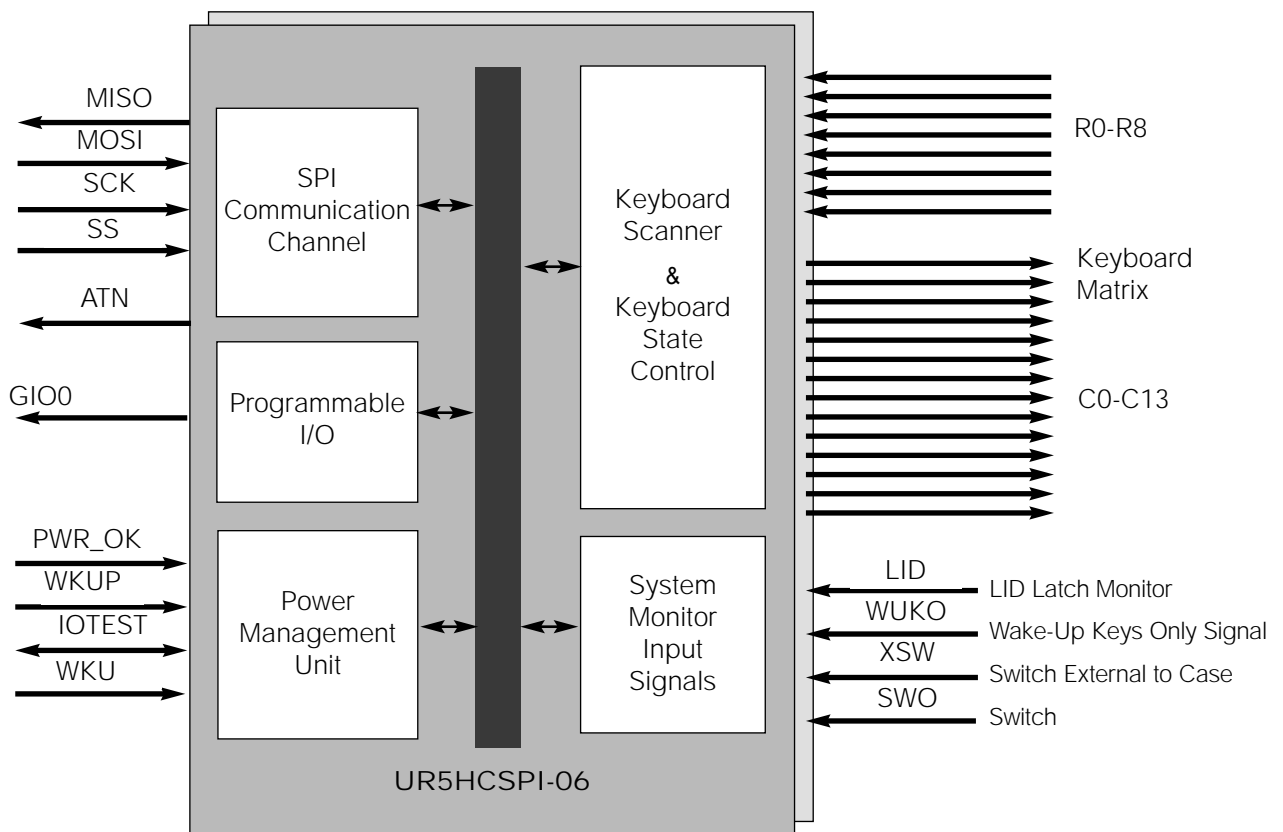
MISO
MOSI
SCK
SS
ATN
GIO0
PWR_OK
WKUP
IOTEST
WKU

SPI Communication Channel

Programmable I/O

Power Management Unit

Keyboard Scanner & Keyboard State Control

System Monitor Input Signals

UR5HCSPI-06

R0-R8

Keyboard Matrix

C0-C13

LID
LID Latch Monitor
WUKO
Wake-Up Keys Only Signal
XSW
Switch External to Case
SWO
Switch